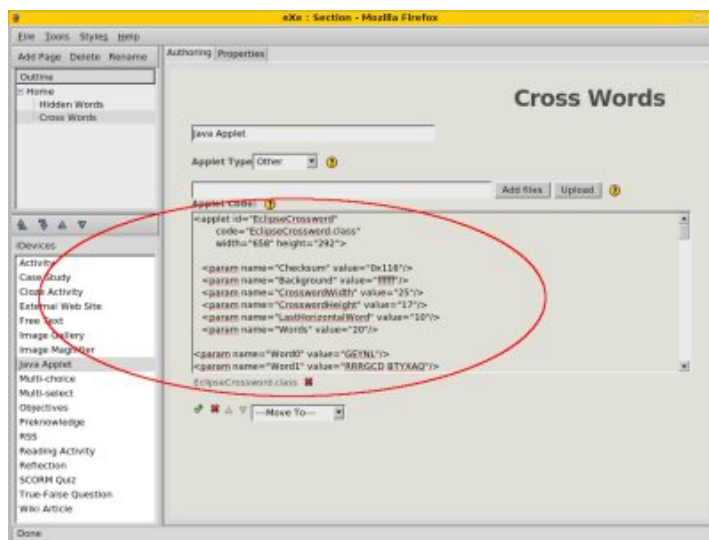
eXe : Section - Mozilla Firefox

File Tools Styles Help

Add Page Delete Rename

Outline
Home
Hidden Words
Cross Words

iDevices
Activity
Case Study
Cloze Activity
External Web Site
Free Text
Image Gallery
Image Magnifier
Java Applet
Multi-choice
Multi-select
Objectives
Preknowledge
RSS
Reading Activity
Reflection
SCORM Quiz
True-False Question
Wiki Article

Authoring Properties

Cross Words

Java Applet

Applet Type Other

Add files Upload

Applet Code:

<applet id="EclipseCrossword"
code="EclipseCrossword.class"
width="658" height="292">

<param name="Checksum" value="0x116"/>
<param name="Background" value="ffffff"/>
<param name="CrosswordWidth" value="25"/>
<param name="CrosswordHeight" value="17"/>
<param name="LastHorizontalWord" value="10"/>
<param name="Words" value="20"/>

<param name="Word0" value="GEYNL"/>
<param name="Word1" value="RRRGCD BTYXAQ"/>

EclipseCrossword.class

—Move To—

Done